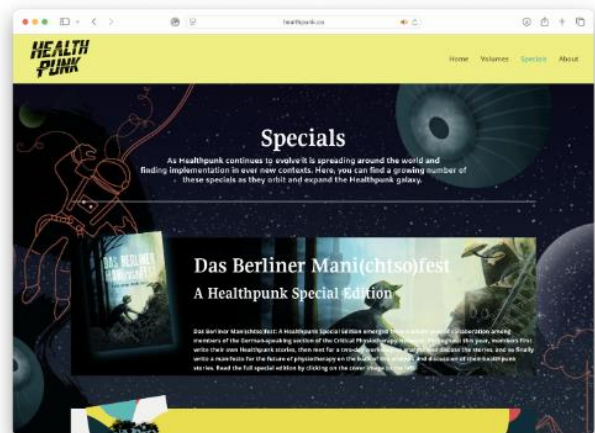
healthpunk.co

HEALTH PUNK

Home Volumes Specials About

Specials

As Healthpunk continues to evolve it is spreading around the world and finding implementation in ever new contexts. Here, you can find a growing number of these specials as they orbit and expand the Healthpunk galaxy.

DAS BERLINER MANI(CHTSO)FEST

Das Berliner Mani(chtso)fest

A Healthpunk Special Edition

Das Berliner Mani(chtso)fest: A Healthpunk Special Edition emerged from a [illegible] collaboration among members of the German-speaking section of the Critical Physiotherapy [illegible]. Throughout this year, members first write their own Healthpunk stories, then met for a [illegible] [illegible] the stories, and so finally wrote a manifesto for the future of physiotherapy on the basis of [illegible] and discussion of the Healthpunk stories. Read the full special edition by clicking on the cover image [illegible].